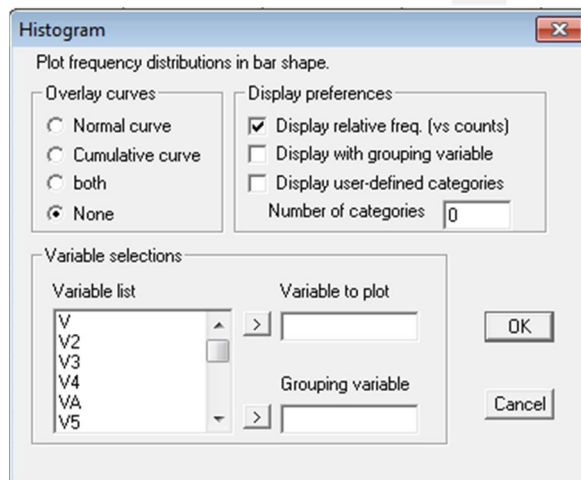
Histogram

Plot frequency distributions in bar shape.

Overlay curves
Normal curve
Cumulative curve
both
None

Display preferences
Display relative freq. (vs counts)
Display with grouping variable
Display user-defined categories
Number of categories 0

Variable selections
Variable list
V
V2
V3
V4
VA
V5

>
Variable to plot

Grouping variable
>

OK

Cancel